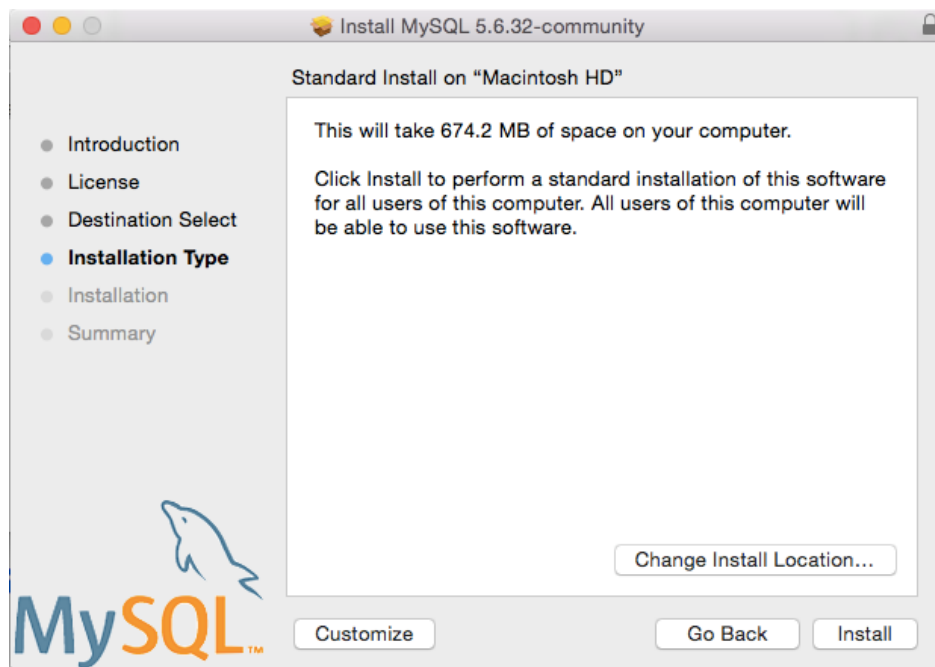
Install MySQL 5.6.32-community

Standard Install on “Macintosh HD”

Introduction
License
Destination Select
Installation Type
Installation
Summary

This will take 674.2 MB of space on your computer.

Click Install to perform a standard installation of this software for all users of this computer. All users of this computer will be able to use this software.

Change Install Location...

MySQL™

Customize

Go Back

Install